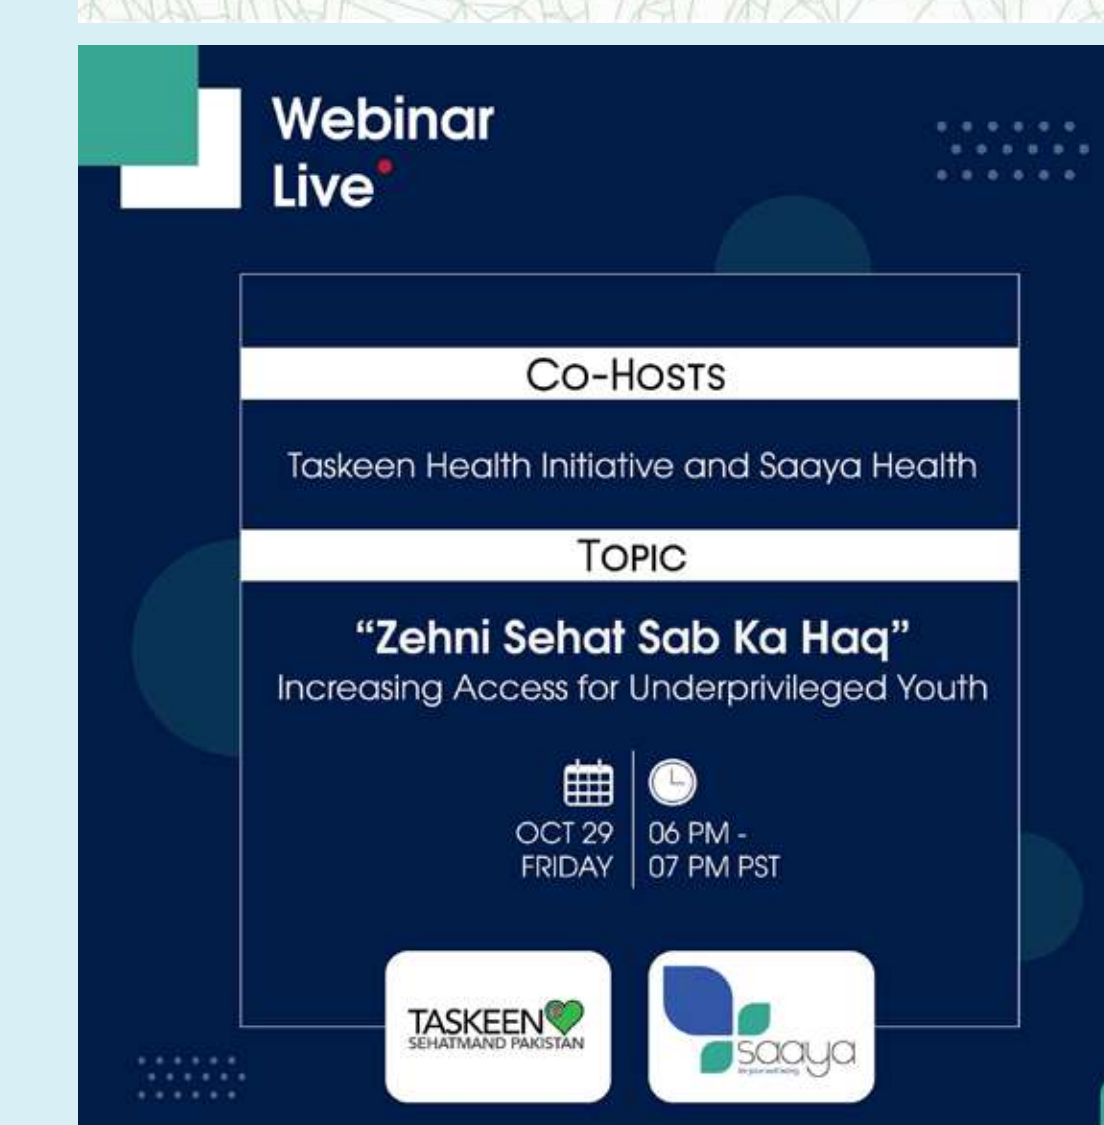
Webinar
Live

CO-HOSTS

Taskeen Health Initiative and Saaya Health

TOPIC

"Zehni Sehat Sab Ka Haq"
Increasing Access for Underprivileged Youth

OCT 29
FRIDAY

06 PM -
07 PM PST

TASKEEN
SEHATMAND PAKISTAN

saaya
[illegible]